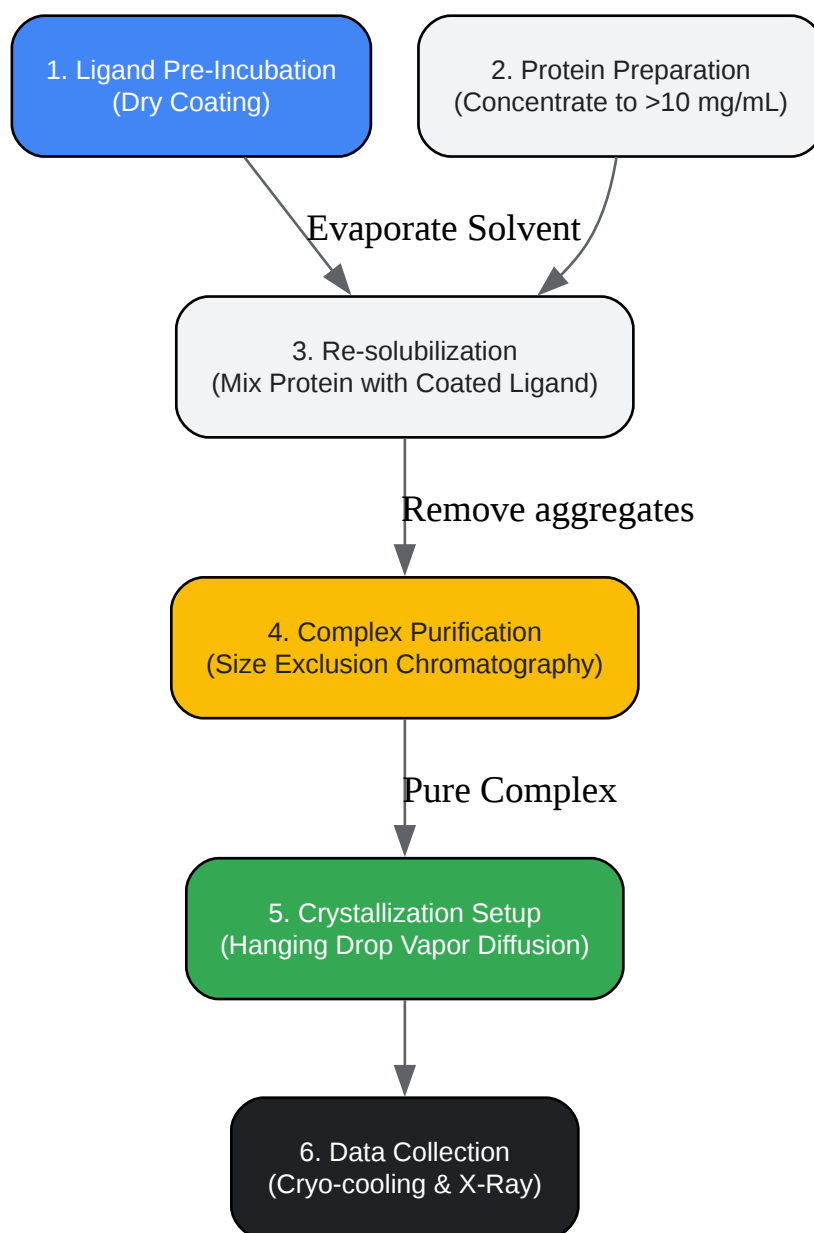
1. Ligand Pre-Incubation
(Dry Coating)

2. Protein Preparation
(Concentrate to >10 mg/mL)

Evaporate Solvent

3. Re-solubilization
(Mix Protein with Coated Ligand)

Remove aggregates

4. Complex Purification
(Size Exclusion Chromatography)

Pure Complex

5. Crystallization Setup
(Hanging Drop Vapor Diffusion)

6. Data Collection
(Cryo-cooling & X-Ray)